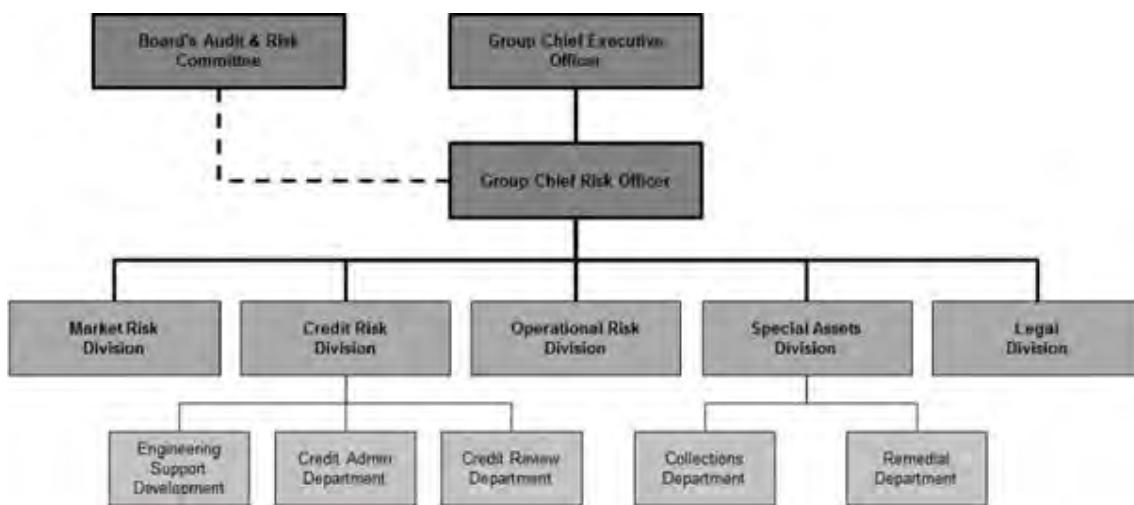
Board's Audit & Risk Committee

Group Chief Executive Officer

Group Chief Risk Officer

Market Risk Division

Credit Risk Division

Operational Risk Division

Special Assets Division

Legal Division

Engineering Support Development

Credit Admin Department

Credit Review Department

Collections Department

Remedial Department